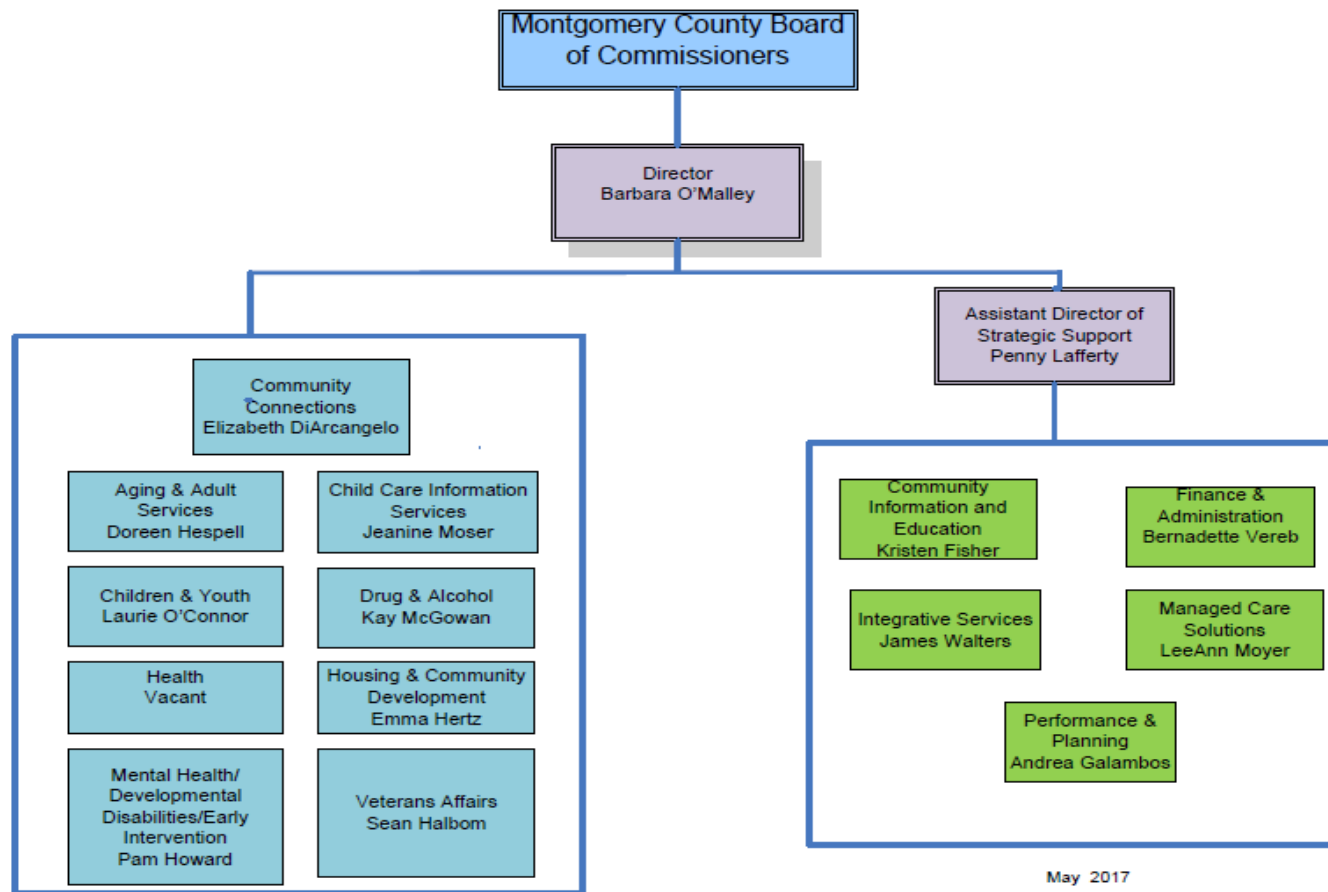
Montgomery County Board of Commissioners

Director
Barbara O'Malley

Assistant Director of Strategic Support
Penny Lafferty

Community Connections
Elizabeth DiArcangelo

Aging & Adult Services
Doreen Hespell

Child Care Information Services
Jeanine Moser

Children & Youth
Laurie O'Connor

Drug & Alcohol
Kay McGowan

Health
Vacant

Housing & Community Development
Emma Hertz

Mental Health/ Developmental Disabilities/Early Intervention
Pam Howard

Veterans Affairs
Sean Halbom

Community Information and Education
Kristen Fisher

Finance & Administration
Bernadette Vereb

Integrative Services
James Walters

Managed Care Solutions
LeeAnn Moyer

Performance & Planning
Andrea Galambos

May 2017